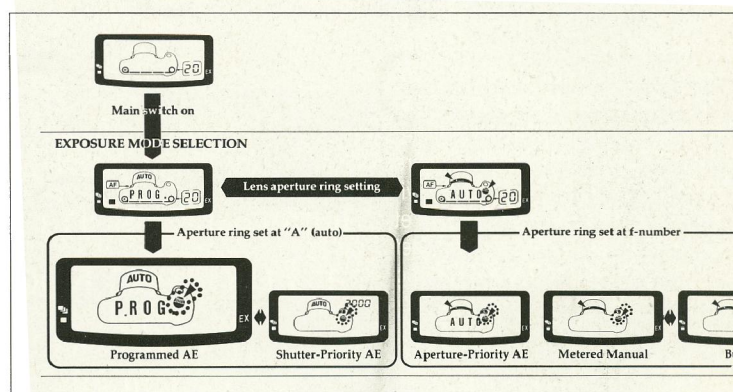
20 EX

Main switch on

EXPOSURE MODE SELECTION

AF AUTO PROG 20 EX

Lens aperture ring setting

AF AUTO 20 EX

Aperture ring set at "A" (auto)

Aperture ring set at f-number

AUTO PROG EX

AUTO 2000 EX

AUTO EX

EX

Programmed AE

Shutter-Priority AE

Aperture-Priority AE

Metered Manual

B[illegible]